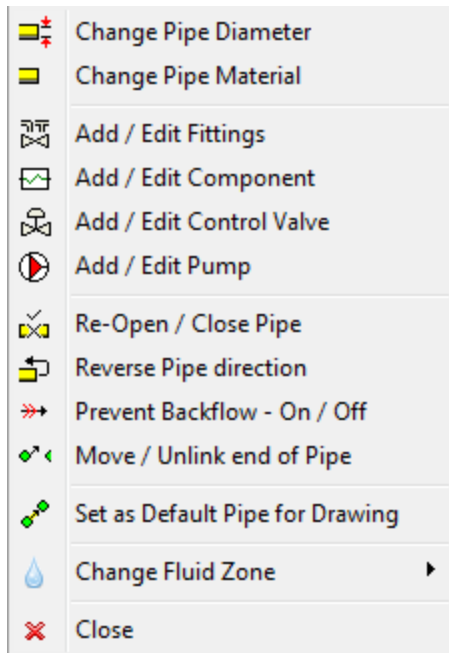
Change Pipe Diameter
Change Pipe Material

Add / Edit Fittings
Add / Edit Component
Add / Edit Control Valve
Add / Edit Pump

Re-Open / Close Pipe
Reverse Pipe direction
Prevent Backflow - On / Off
Move / Unlink end of Pipe

Set as Default Pipe for Drawing

Change Fluid Zone

Close